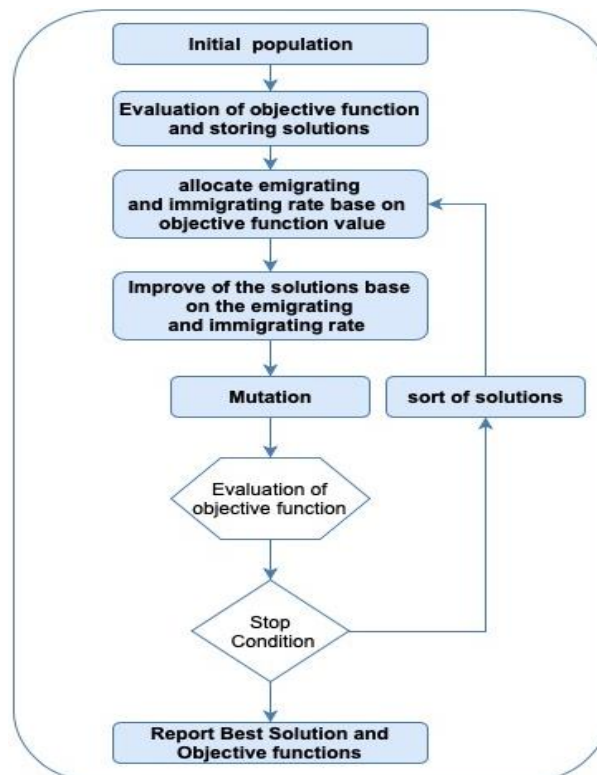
Initial population

Evaluation of objective function and storing solutions

allocate emigrating and immigrating rate base on objective function value

Improve of the solutions base on the emigrating and immigrating rate

Mutation

sort of solutions

Evaluation of objective function

Stop Condition

Report Best Solution and Objective functions